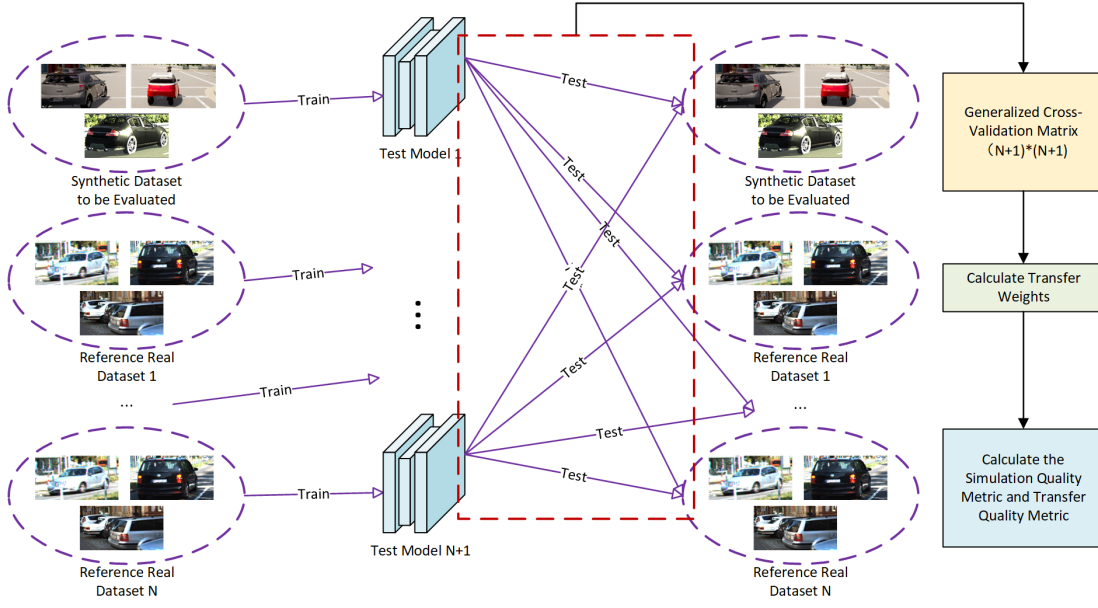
Synthetic Dataset to be Evaluated

Train

Test Model 1

Reference Real Dataset 1

Train

...

Train

Reference Real Dataset N

Train

Test Model N+1

Test

Test

Test

Test

Test

Test

Test

Synthetic Dataset to be Evaluated

Reference Real Dataset 1

...

Reference Real Dataset N

Generalized Cross-Validation Matrix （N+1)*(N+1)

Calculate Transfer Weights

Calculate the Simulation Quality Metric and Transfer Quality Metric